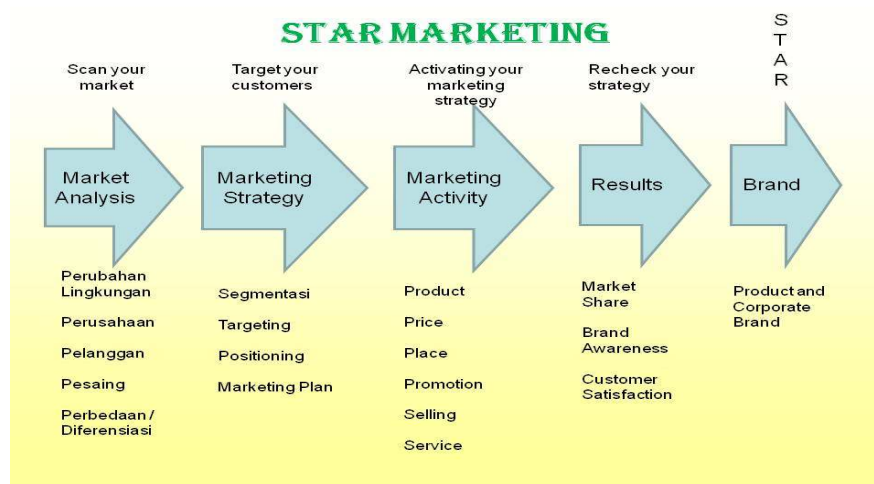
STAR MARKETING

S
T
A
R

Scan your market

Market Analysis

Perubahan Lingkungan

Perusahaan

Pelanggan

Pesaing

Perbedaan / Diferensiasi

Target your customers

Marketing Strategy

Segmentasi

Targeting

Positioning

Marketing Plan

Activating your marketing strategy

Marketing Activity

Product

Price

Place

Promotion

Selling

Service

Recheck your strategy

Results

Market Share

Brand Awareness

Customer Satisfaction

Brand

Product and Corporate Brand